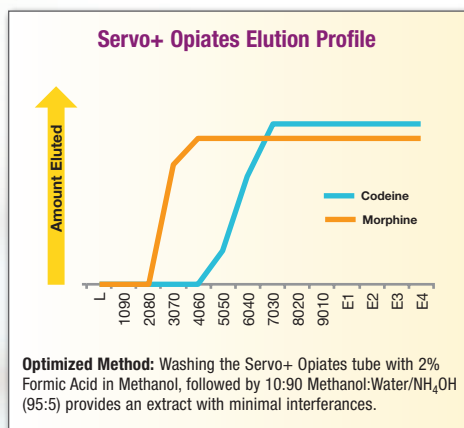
Servo+ Opiates Elution Profile

Amount Eluted

Codeine

Morphine

L
1090
2080
3070
4060
5050
6040
7030
8020
9010
E1
E2
E3
E4

**Optimized Method:** Washing the Servo+ Opiates tube with 2% Formic Acid in Methanol, followed by 10:90 Methanol:Water/$NH_4OH$ (95:5) provides an extract with minimal interferances.